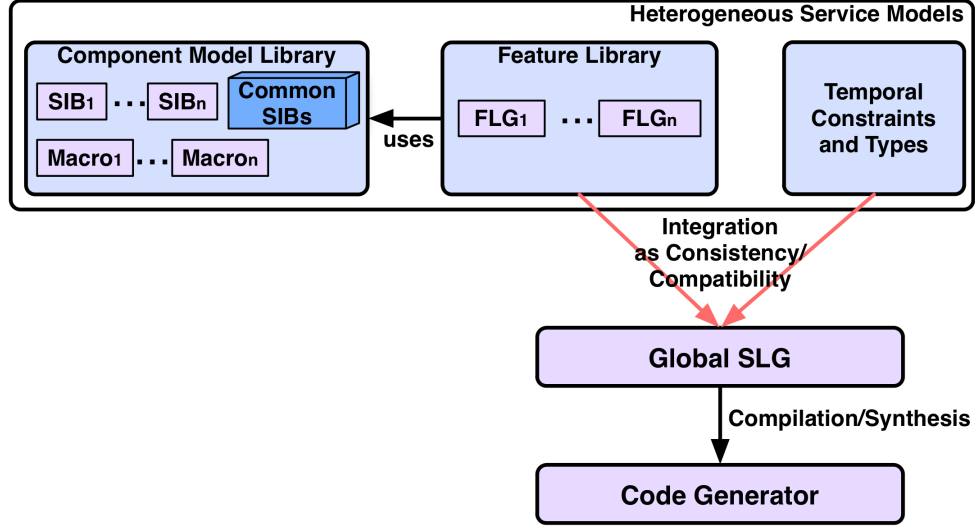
Heterogeneous Service Models

Component Model Library

$SIB_1$ . . . $SIB_n$

Common SIBs

$Macro_1$ . . . $Macro_n$

uses

Feature Library

$FLG_1$ . . . $FLG_n$

Temporal Constraints and Types

Integration as Consistency/ Compatibility

Global SLG

Compilation/Synthesis

Code Generator